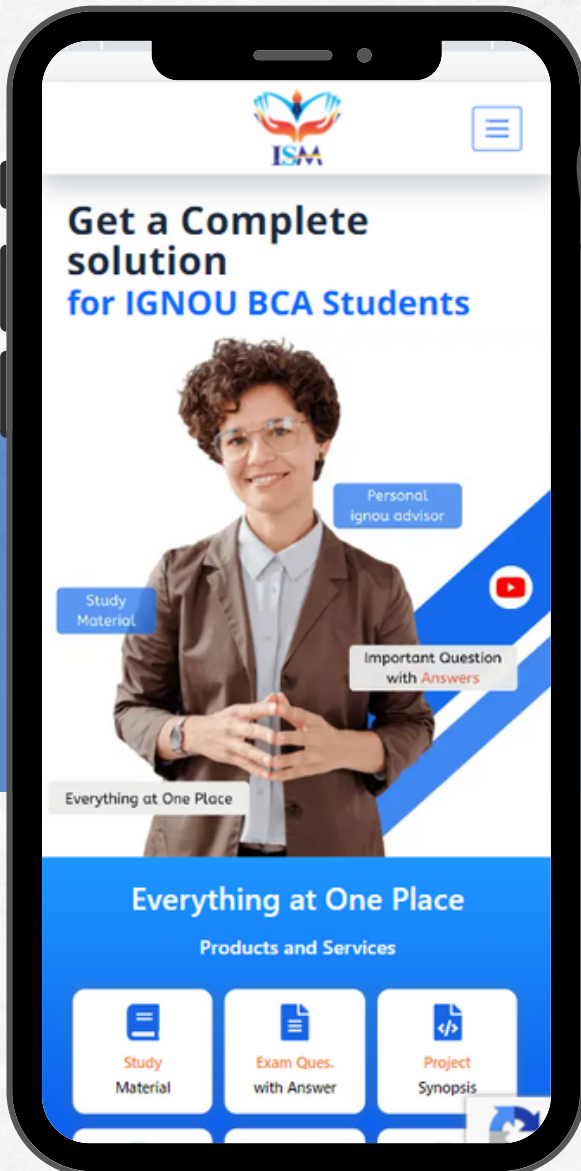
ISM

Get a Complete solution
for IGNOU BCA Students

Personal ignou advisor

Study Material

Important Question with Answers

Everything at One Place

Everything at One Place

Products and Services

Study Material

Exam Ques. with Answer

Project Synopsis